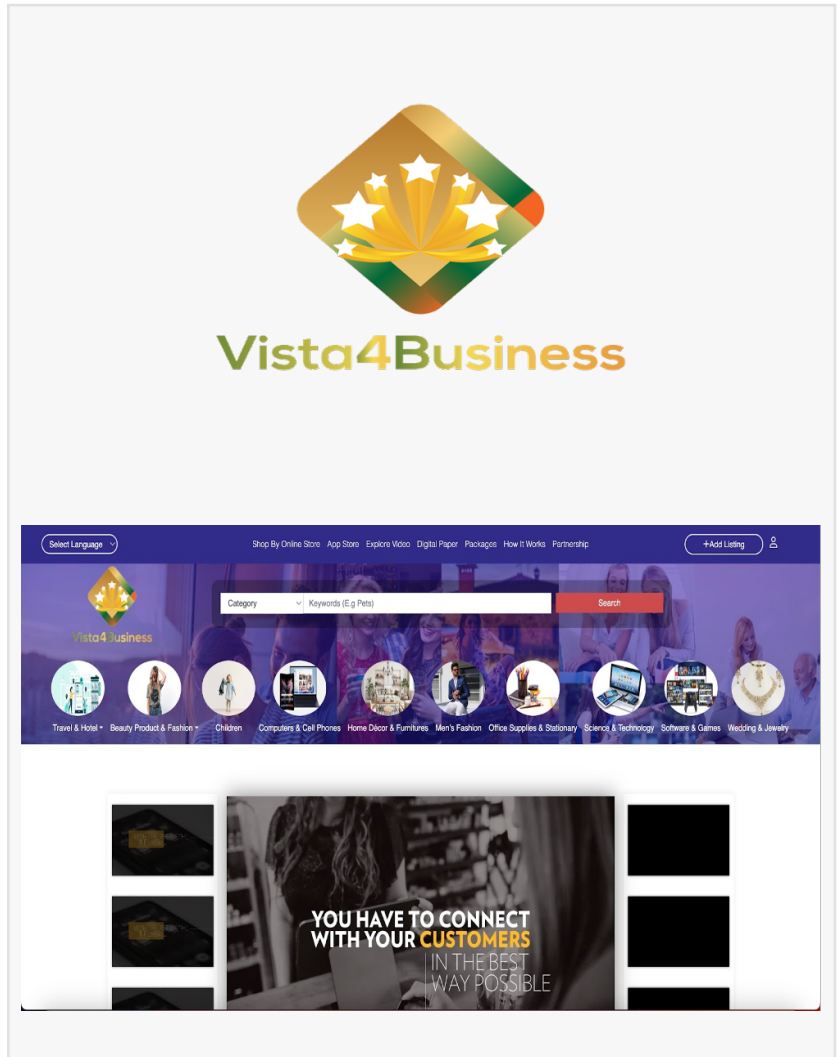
Vista4Business

Select Language

Shop By Online Store App Store Explore Video Digital Paper Packages How It Works Partnership

+Add Listing

Vista4Business

Category

Keywords (E.g Pets)

Search

Travel & Hotel

Beauty Product & Fashion

Children

Computers & Cell Phones

Home Décor & Furnitures

Men's Fashion

Office Supplies & Stationary

Science & Technology

Software & Games

Wedding & Jewelry

YOU HAVE TO CONNECT WITH YOUR CUSTOMERS IN THE BEST WAY POSSIBLE